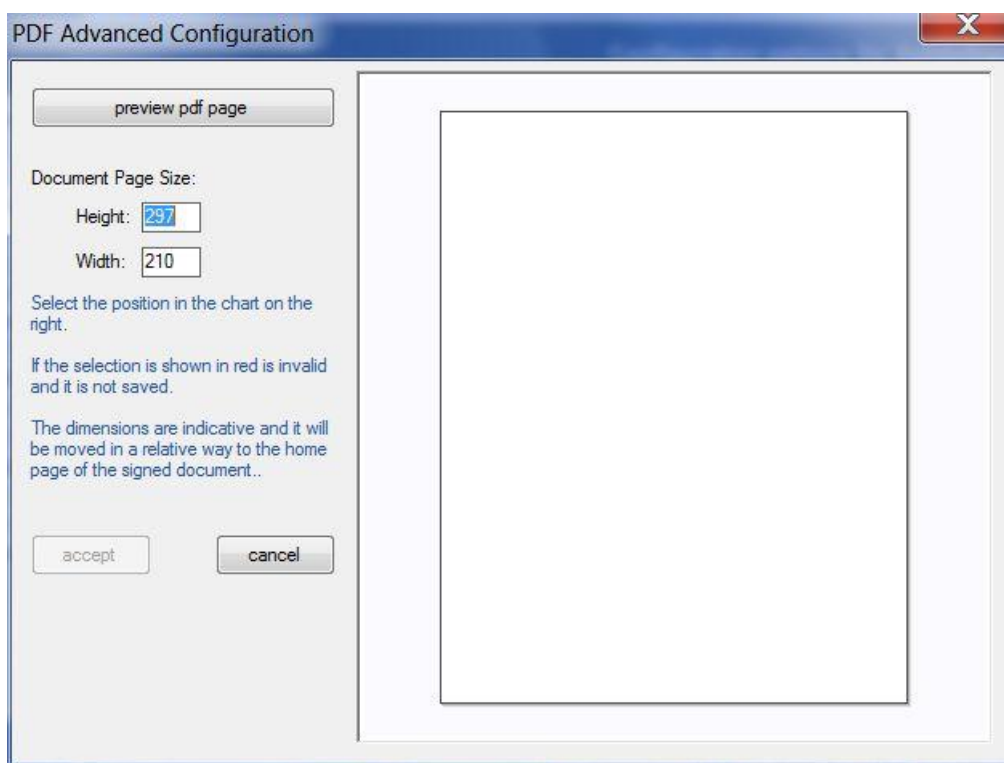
PDF Advanced Configuration

X

preview pdf page

Document Page Size:

Height: 297

Width: 210

Select the position in the chart on the right.

If the selection is shown in red is invalid and it is not saved.

The dimensions are indicative and it will be moved in a relative way to the home page of the signed document..

accept

cancel